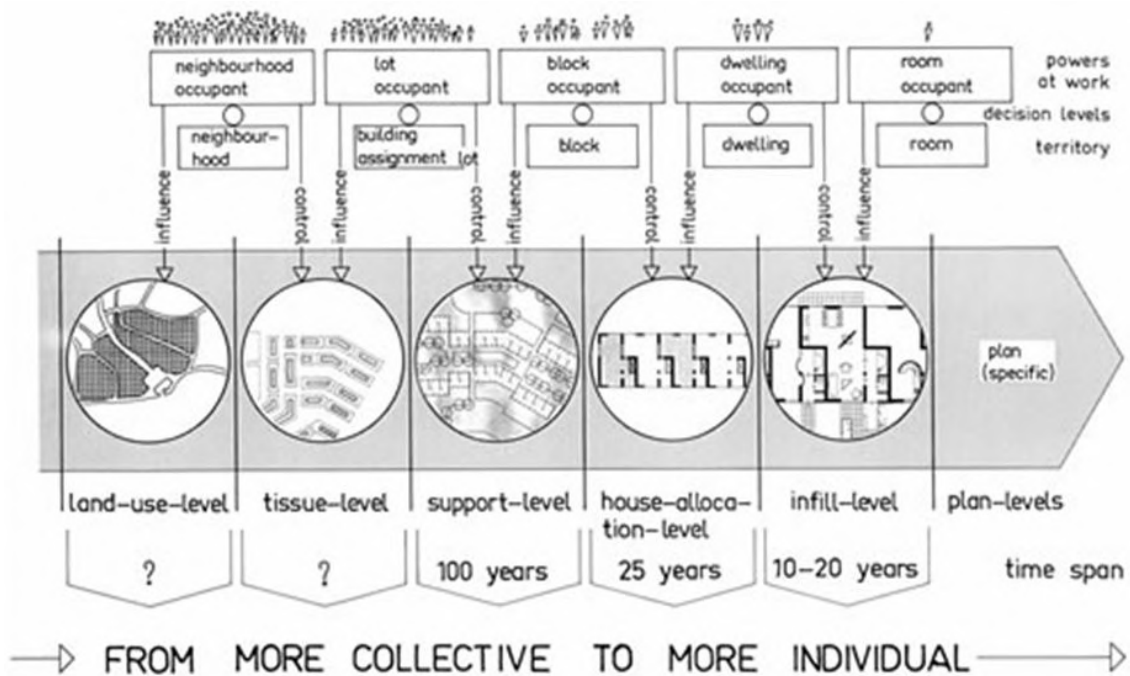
neighbourhood occupant

lot occupant

block occupant

dwelling occupant

room occupant

powers at work

decision levels

territory

neighbourhood

building assignment lot

block

dwelling

room

influence

control

influence

control

influence

control

influence

control

influence

plan (specific)

land-use-level

tissue-level

support-level

house-allocation-level

infill-level

plan-levels

?

?

100 years

25 years

10-20 years

time span

FROM MORE COLLECTIVE TO MORE INDIVIDUAL